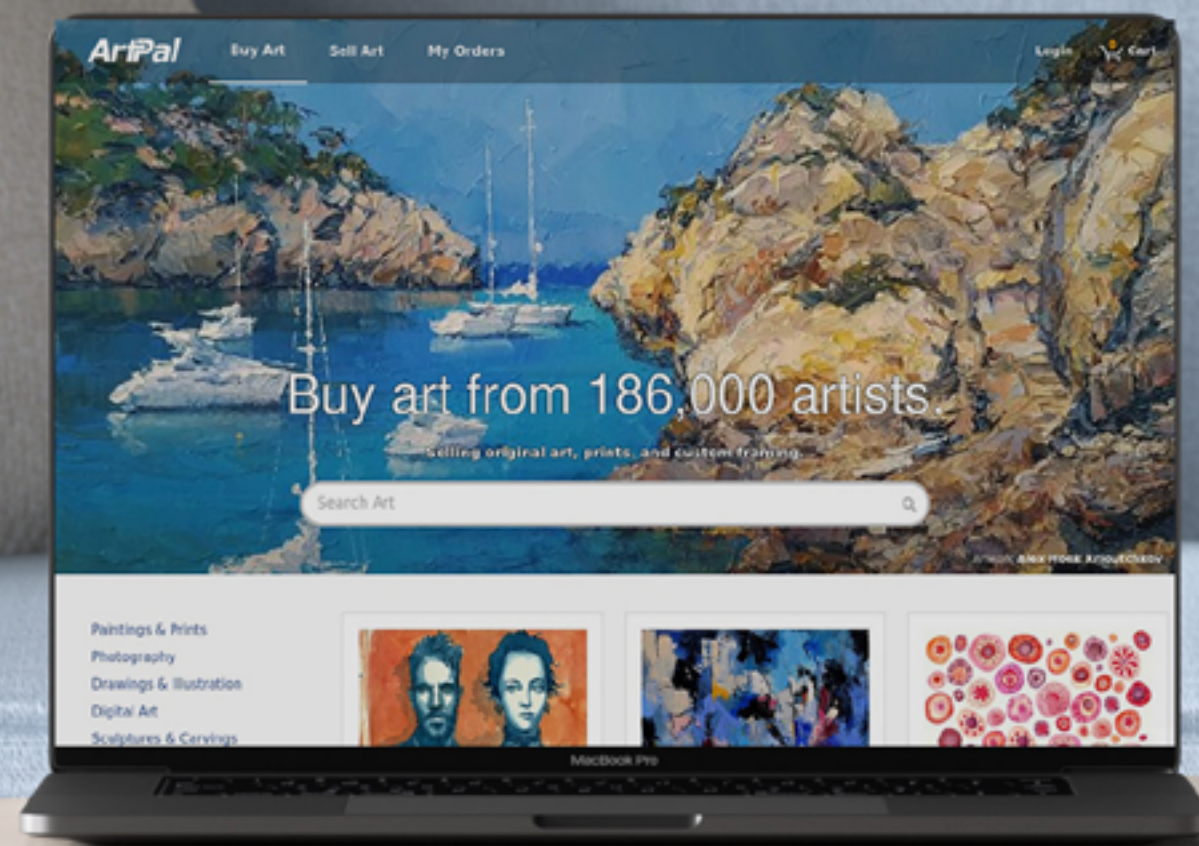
ArtPal
Buy Art
Sell Art
My Orders
Login
Cart

Buy art from 186,000 artists.
Selling original art, prints, and custom framing.

Search Art

Artwork: Alex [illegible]

Paintings & Prints
Photography
Drawings & Illustration
Digital Art
Sculptures & Carvings

MacBook Pro